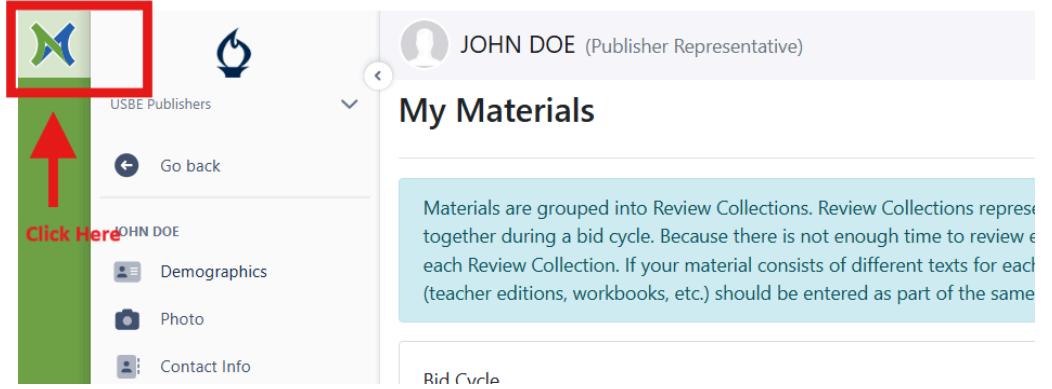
USBE Publishers

Go back

Click Here

JOHN DOE

Demographics

Photo

Contact Info

JOHN DOE (Publisher Representative)

My Materials

Materials are grouped into Review Collections. Review Collections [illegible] together during a bid cycle. Because there is not enough time to review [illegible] each Review Collection. If your material consists of different texts for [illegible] (teacher editions, workbooks, etc.) should be entered as part of the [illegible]

Bid Cycle